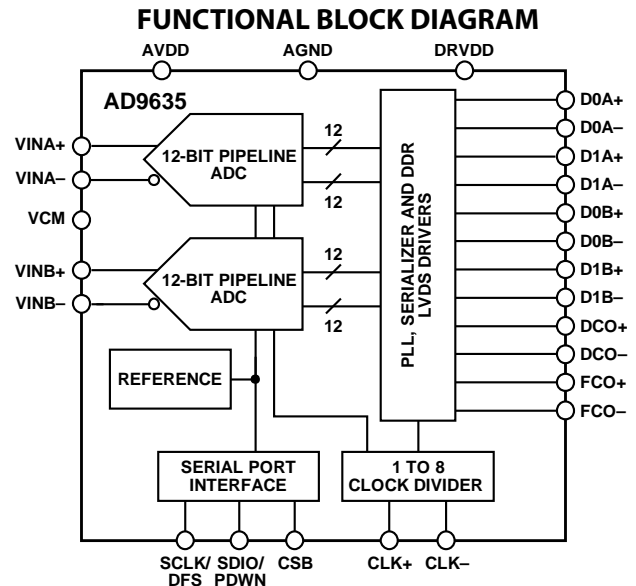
FUNCTIONAL BLOCK DIAGRAM

AVDD AGND DRVDD

AD9635

VINA+
VINA–
VCM
VINB+
VINB–

12-BIT PIPELINE ADC

12-BIT PIPELINE ADC

12
12
12
12

PLL, SERIALIZER AND DDR LVDS DRIVERS

D0A+
D0A–
D1A+
D1A–
D0B+
D0B–
D1B+
D1B–
DCO+
DCO–
FCO+
FCO–

REFERENCE

SERIAL PORT INTERFACE

1 TO 8 CLOCK DIVIDER

SCLK/ DFS
SDIO/ PDWN
CSB
CLK+
CLK–